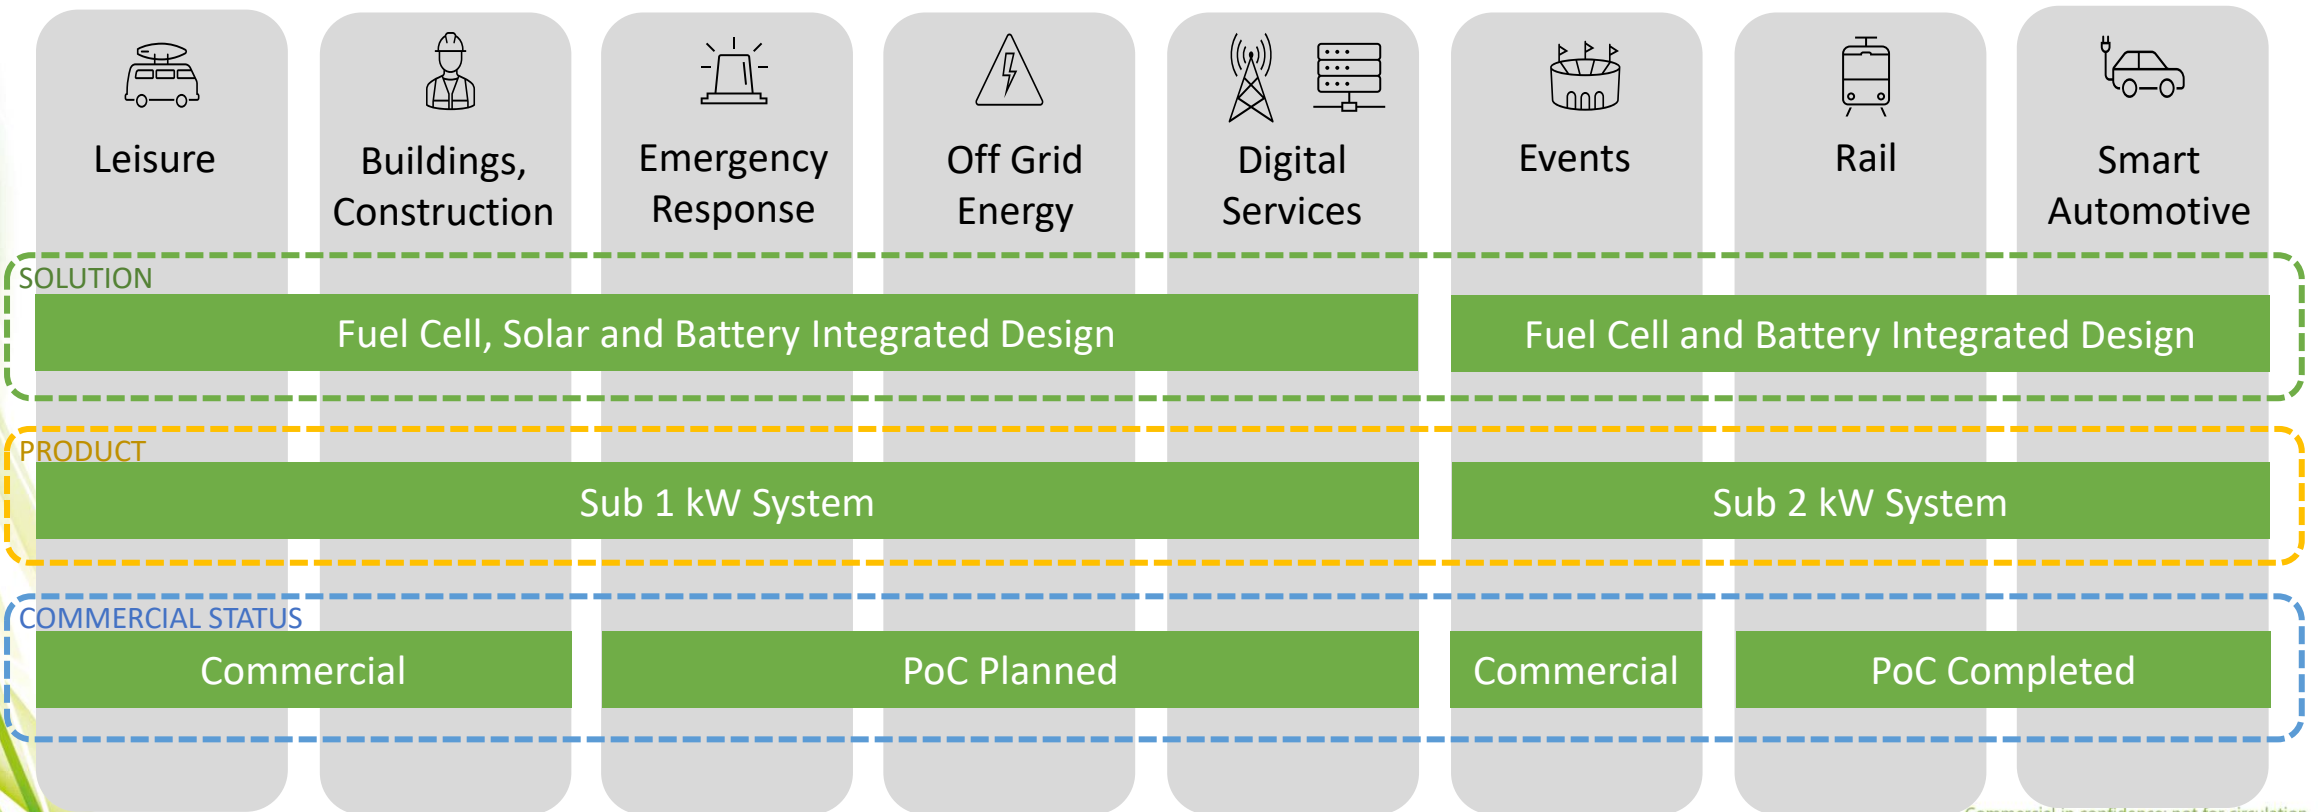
Leisure

Buildings, Construction

Emergency Response

Off Grid Energy

Digital Services

Events

Rail

Smart Automotive

SOLUTION

Fuel Cell, Solar and Battery Integrated Design

Fuel Cell and Battery Integrated Design

PRODUCT

Sub 1 kW System

Sub 2 kW System

COMMERCIAL STATUS

Commercial

PoC Planned

Commercial

PoC Completed

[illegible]